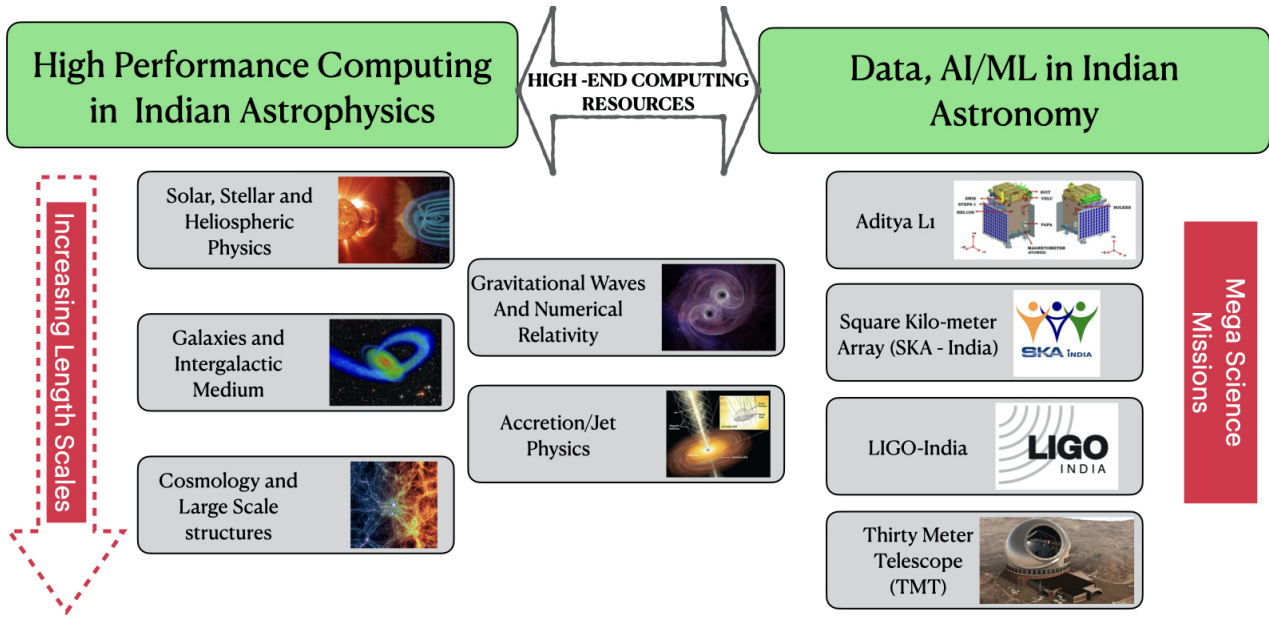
High Performance Computing in Indian Astrophysics

HIGH -END COMPUTING RESOURCES

Data, AI/ML in Indian Astronomy

Increasing Length Scales

Solar, Stellar and Heliospheric Physics

Galaxies and Intergalactic Medium

Cosmology and Large Scale structures

Gravitational Waves And Numerical Relativity

Accretion/Jet Physics

Aditya L1

SUIT
SWIS
STEPS-1
HEL1OS
VELC
SOLEXS
PAPA
MAGNETOMETER

Square Kilo-meter Array (SKA - India)

SKA INDIA

LIGO-India

LIGO INDIA

Thirty Meter Telescope (TMT)

Mega Science Missions